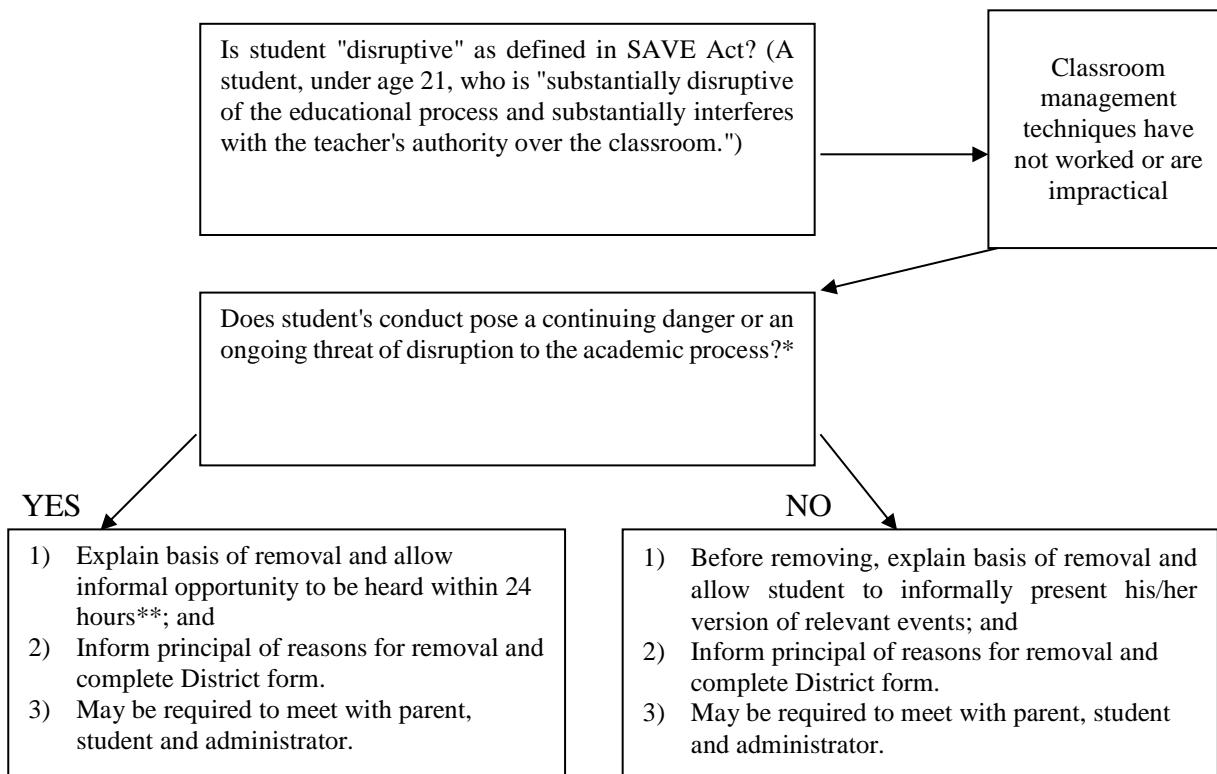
Is student "disruptive" as defined in SAVE Act? (A student, under age 21, who is "substantially disruptive of the educational process and substantially interferes with the teacher's authority over the classroom.")

Classroom management techniques have not worked or are impractical

Does student's conduct pose a continuing danger or an ongoing threat of disruption to the academic process?*

YES

1) Explain basis of removal and allow informal opportunity to be heard within 24 hours**; and
2) Inform principal of reasons for removal and complete District form.
3) May be required to meet with parent, student and administrator.

NO

1) Before removing, explain basis of removal and allow student to informally present his/her version of relevant events; and
2) Inform principal of reasons for removal and complete District form.
3) May be required to meet with parent, student and administrator.